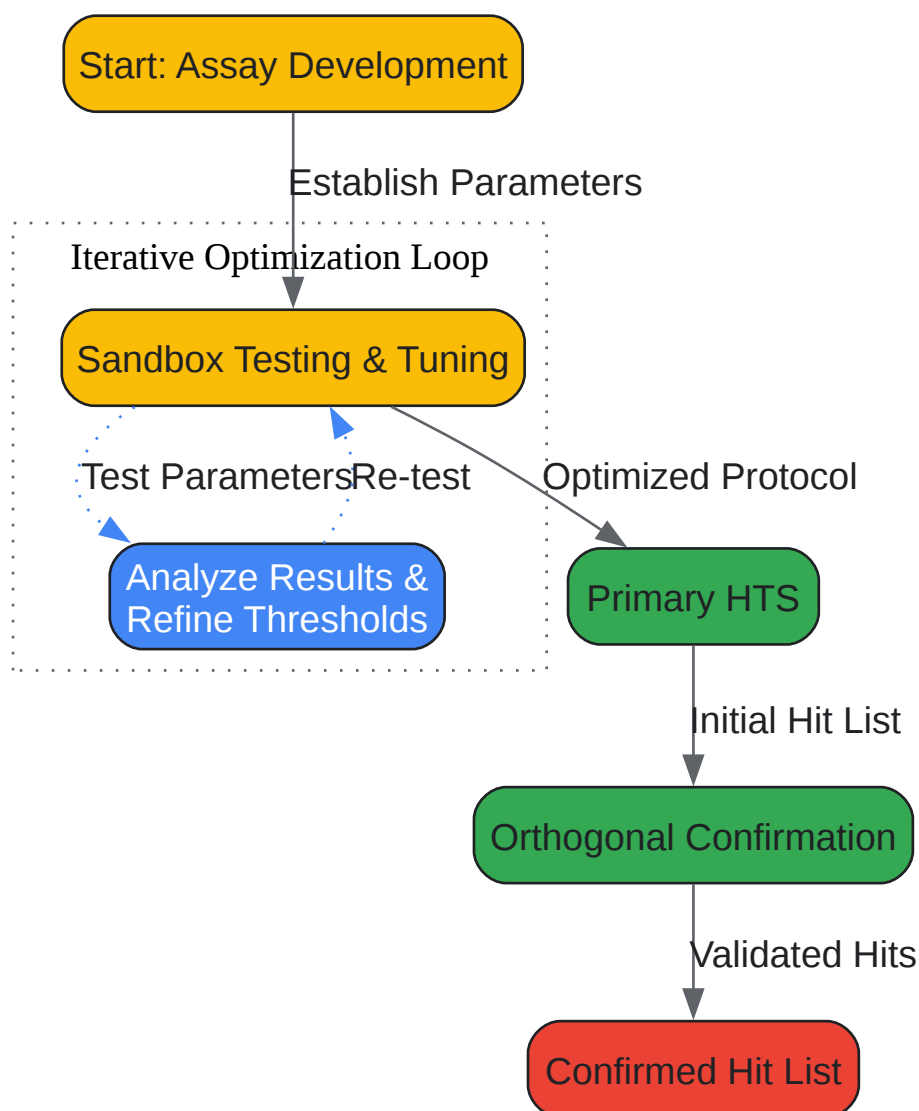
Start: Assay Development

Establish Parameters

Iterative Optimization Loop

Sandbox Testing & Tuning

Test Parameters

Re-test

Analyze Results & Refine Thresholds

Optimized Protocol

Primary HTS

Initial Hit List

Orthogonal Confirmation

Validated Hits

Confirmed Hit List